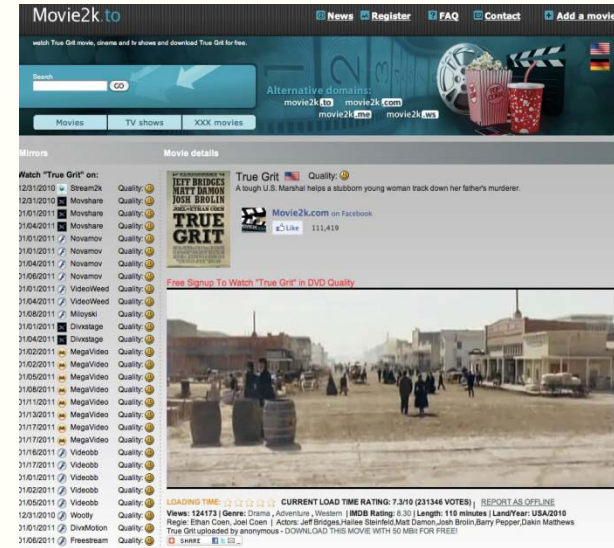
Movie2k.to

News Register FAQ Contact Add a movie

watch True Grit movie, cinema and tv shows and download True Grit for free.

Search
GO

Movies TV shows XXX movies

Alternative domains:
movie2k.to movie2k.com
movie2k.me movie2k.ws

Mirrors

Watch "True Grit" on:

| | | |
|---|---|---|
| 12/31/2010 | Stream2k | Quality: |
| 12/31/2010 | Movshare | Quality: |
| 01/01/2011 | Movshare | Quality: |
| 01/04/2011 | Movshare | Quality: |
| 01/01/2011 | Novamov | Quality: |
| 01/01/2011 | Novamov | Quality: |
| 01/04/2011 | Novamov | Quality: |
| 01/06/2011 | Novamov | Quality: |
| 01/01/2011 | VideoWeed | Quality: |
| 01/04/2011 | VideoWeed | Quality: |
| 01/08/2011 | Miloyski | Quality: |
| 01/01/2011 | Divxstage | Quality: |
| 01/04/2011 | Divxstage | Quality: |
| 01/02/2011 | MegaVideo | Quality: |
| 01/02/2011 | MegaVideo | Quality: |
| 01/05/2011 | MegaVideo | Quality: |
| 01/08/2011 | MegaVideo | Quality: |
| 01/11/2011 | MegaVideo | Quality: |
| 01/13/2011 | MegaVideo | Quality: |
| 01/17/2011 | MegaVideo | Quality: |
| 01/17/2011 | MegaVideo | Quality: |
| 01/16/2011 | Videobb | Quality: |
| 01/17/2011 | Videobb | Quality: |
| 01/01/2011 | Videobb | Quality: |
| 01/02/2011 | Videobb | Quality: |
| 01/05/2011 | Videobb | Quality: |
| 12/31/2010 | Wootly | Quality: |
| 01/01/2011 | DivxMotion | Quality: |
| 01/06/2011 | Freestream | Quality: |

Movie details

JEFF BRIDGES MATT DAMON JOSH BROLIN
TRUE GRIT

True Grit Quality:
A tough U.S. Marshal helps a stubborn young woman track down her father's murderer.

Movie2k.com on Facebook
Like 111,419

Free Signup To Watch "True Grit" in DVD Quality

LOADING TIME: CURRENT LOAD TIME RATING: 7.3/10 (231346 VOTES) | REPORT AS OFFLINE
Views: 124173 | Genre: Drama , Adventure , Western | IMDB Rating: 8.30 | Length: 110 minutes | Land/Year: USA/2010
Regie: Ethan Coen, Joel Coen | Actors: Jeff Bridges,Hailee Steinfeld,Matt Damon,Josh Brolin,Barry Pepper,Dakin Matthews
True Grit uploaded by anonymous - DOWNLOAD THIS MOVIE WITH 50 MBit FOR FREE!
SHARE